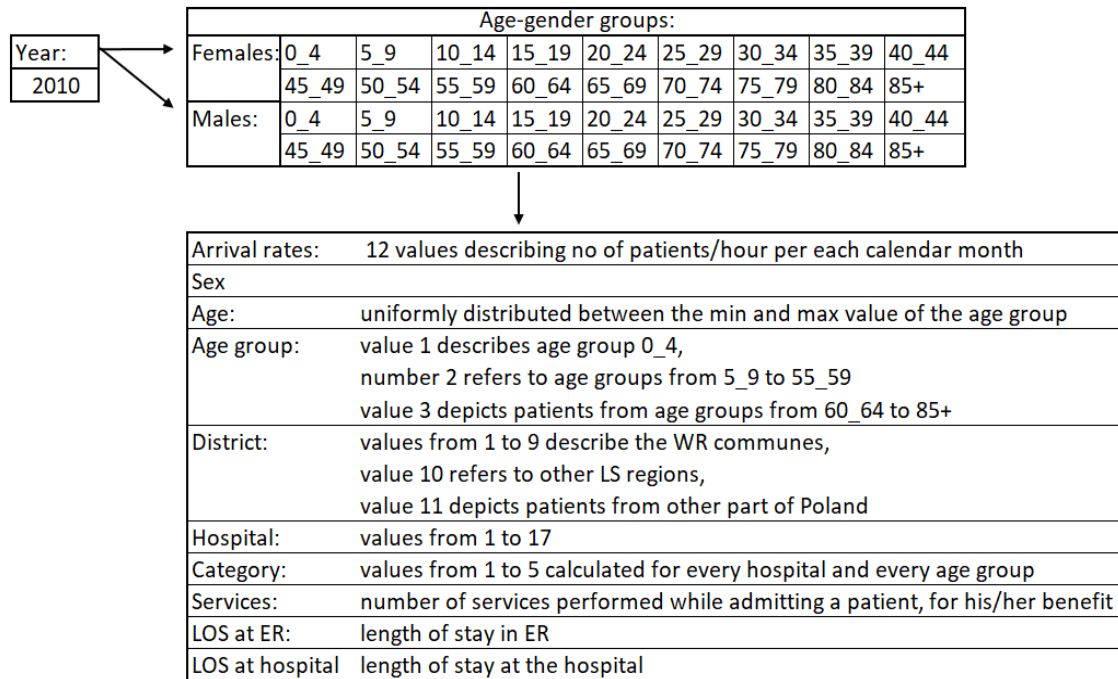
Year:
2010

| Age-gender groups: | | | | | | | | | |
|---|---|---|---|---|---|---|---|---|---|
| Females: | 0_4 | 5_9 | 10_14 | 15_19 | 20_24 | 25_29 | 30_34 | 35_39 | 40_44 |
| | 45_49 | 50_54 | 55_59 | 60_64 | 65_69 | 70_74 | 75_79 | 80_84 | 85+ |
| Males: | 0_4 | 5_9 | 10_14 | 15_19 | 20_24 | 25_29 | 30_34 | 35_39 | 40_44 |
| | 45_49 | 50_54 | 55_59 | 60_64 | 65_69 | 70_74 | 75_79 | 80_84 | 85+ |

| | |
|---|---|
| Arrival rates: | 12 values describing no of patients/hour per each calendar month |
| Sex | |
| Age: | uniformly distributed between the min and max value of the age group |
| Age group: | value 1 describes age group 0_4, number 2 refers to age groups from 5_9 to 55_59 value 3 depicts patients from age groups from 60_64 to 85+ |
| District: | values from 1 to 9 describe the WR communes, value 10 refers to other LS regions, value 11 depicts patients from other part of Poland |
| Hospital: | values from 1 to 17 |
| Category: | values from 1 to 5 calculated for every hospital and every age group |
| Services: | number of services performed while admitting a patient, for his/her benefit |
| LOS at ER: | length of stay in ER |
| LOS at hospital | length of stay at the hospital |